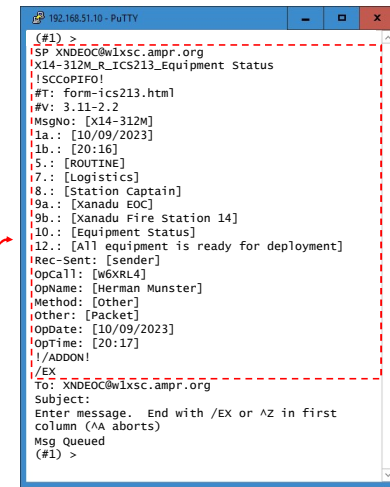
192.168.51.10 - PuTTY
(#1) >
SP XNDEOC@w1xsc.ampr.org
X14-312M_R_ICS213_Equipment Status
!SCCoPIFO!
#T: form-ics213.html
#V: 3.11-2.2
MsgNo: [X14-312M]
1a.: [10/09/2023]
1b.: [20:16]
5.: [ROUTINE]
7.: [Logistics]
8.: [Station Captain]
9a.: [Xanadu EOC]
9b.: [Xanadu Fire Station 14]
10.: [Equipment Status]
12.: [All equipment is ready for deployment]
Rec-Sent: [sender]
OpCall: [W6XRL4]
OpName: [Herman Munster]
Method: [Other]
Other: [Packet]
OpDate: [10/09/2023]
OpTime: [20:17]
!/ADDON!
/EX
To: XNDEOC@w1xsc.ampr.org
Subject:
Enter message. End with /EX or ^Z in first column (^A aborts)
Msg Queued
(#1) >